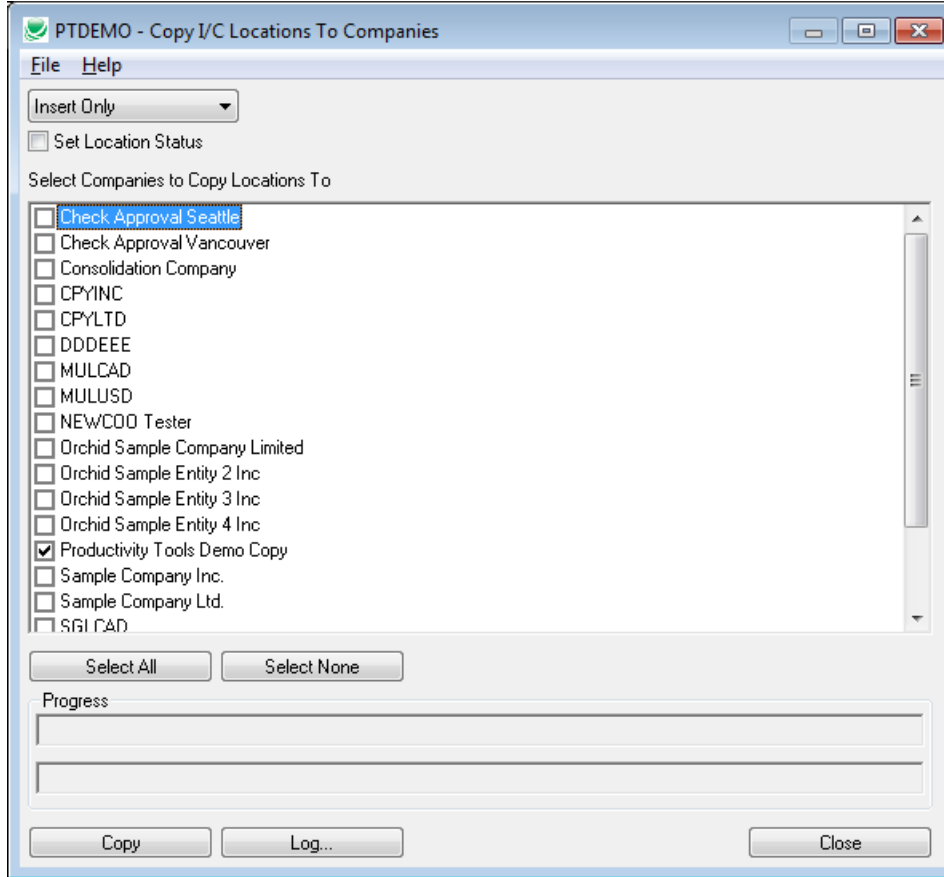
PTDEMO - Copy I/C Locations To Companies

File Help

Insert Only

Set Location Status

Select Companies to Copy Locations To

Check Approval Seattle
Check Approval Vancouver
Consolidation Company
CPYINC
CPYLTD
DDDEEE
MULCAD
MULUSD
NEWCOO Tester
Orchid Sample Company Limited
Orchid Sample Entity 2 Inc
Orchid Sample Entity 3 Inc
Orchid Sample Entity 4 Inc
Productivity Tools Demo Copy
Sample Company Inc.
Sample Company Ltd.
SGLCAD

Select All
Select None

Progress

Copy
Log...
Close